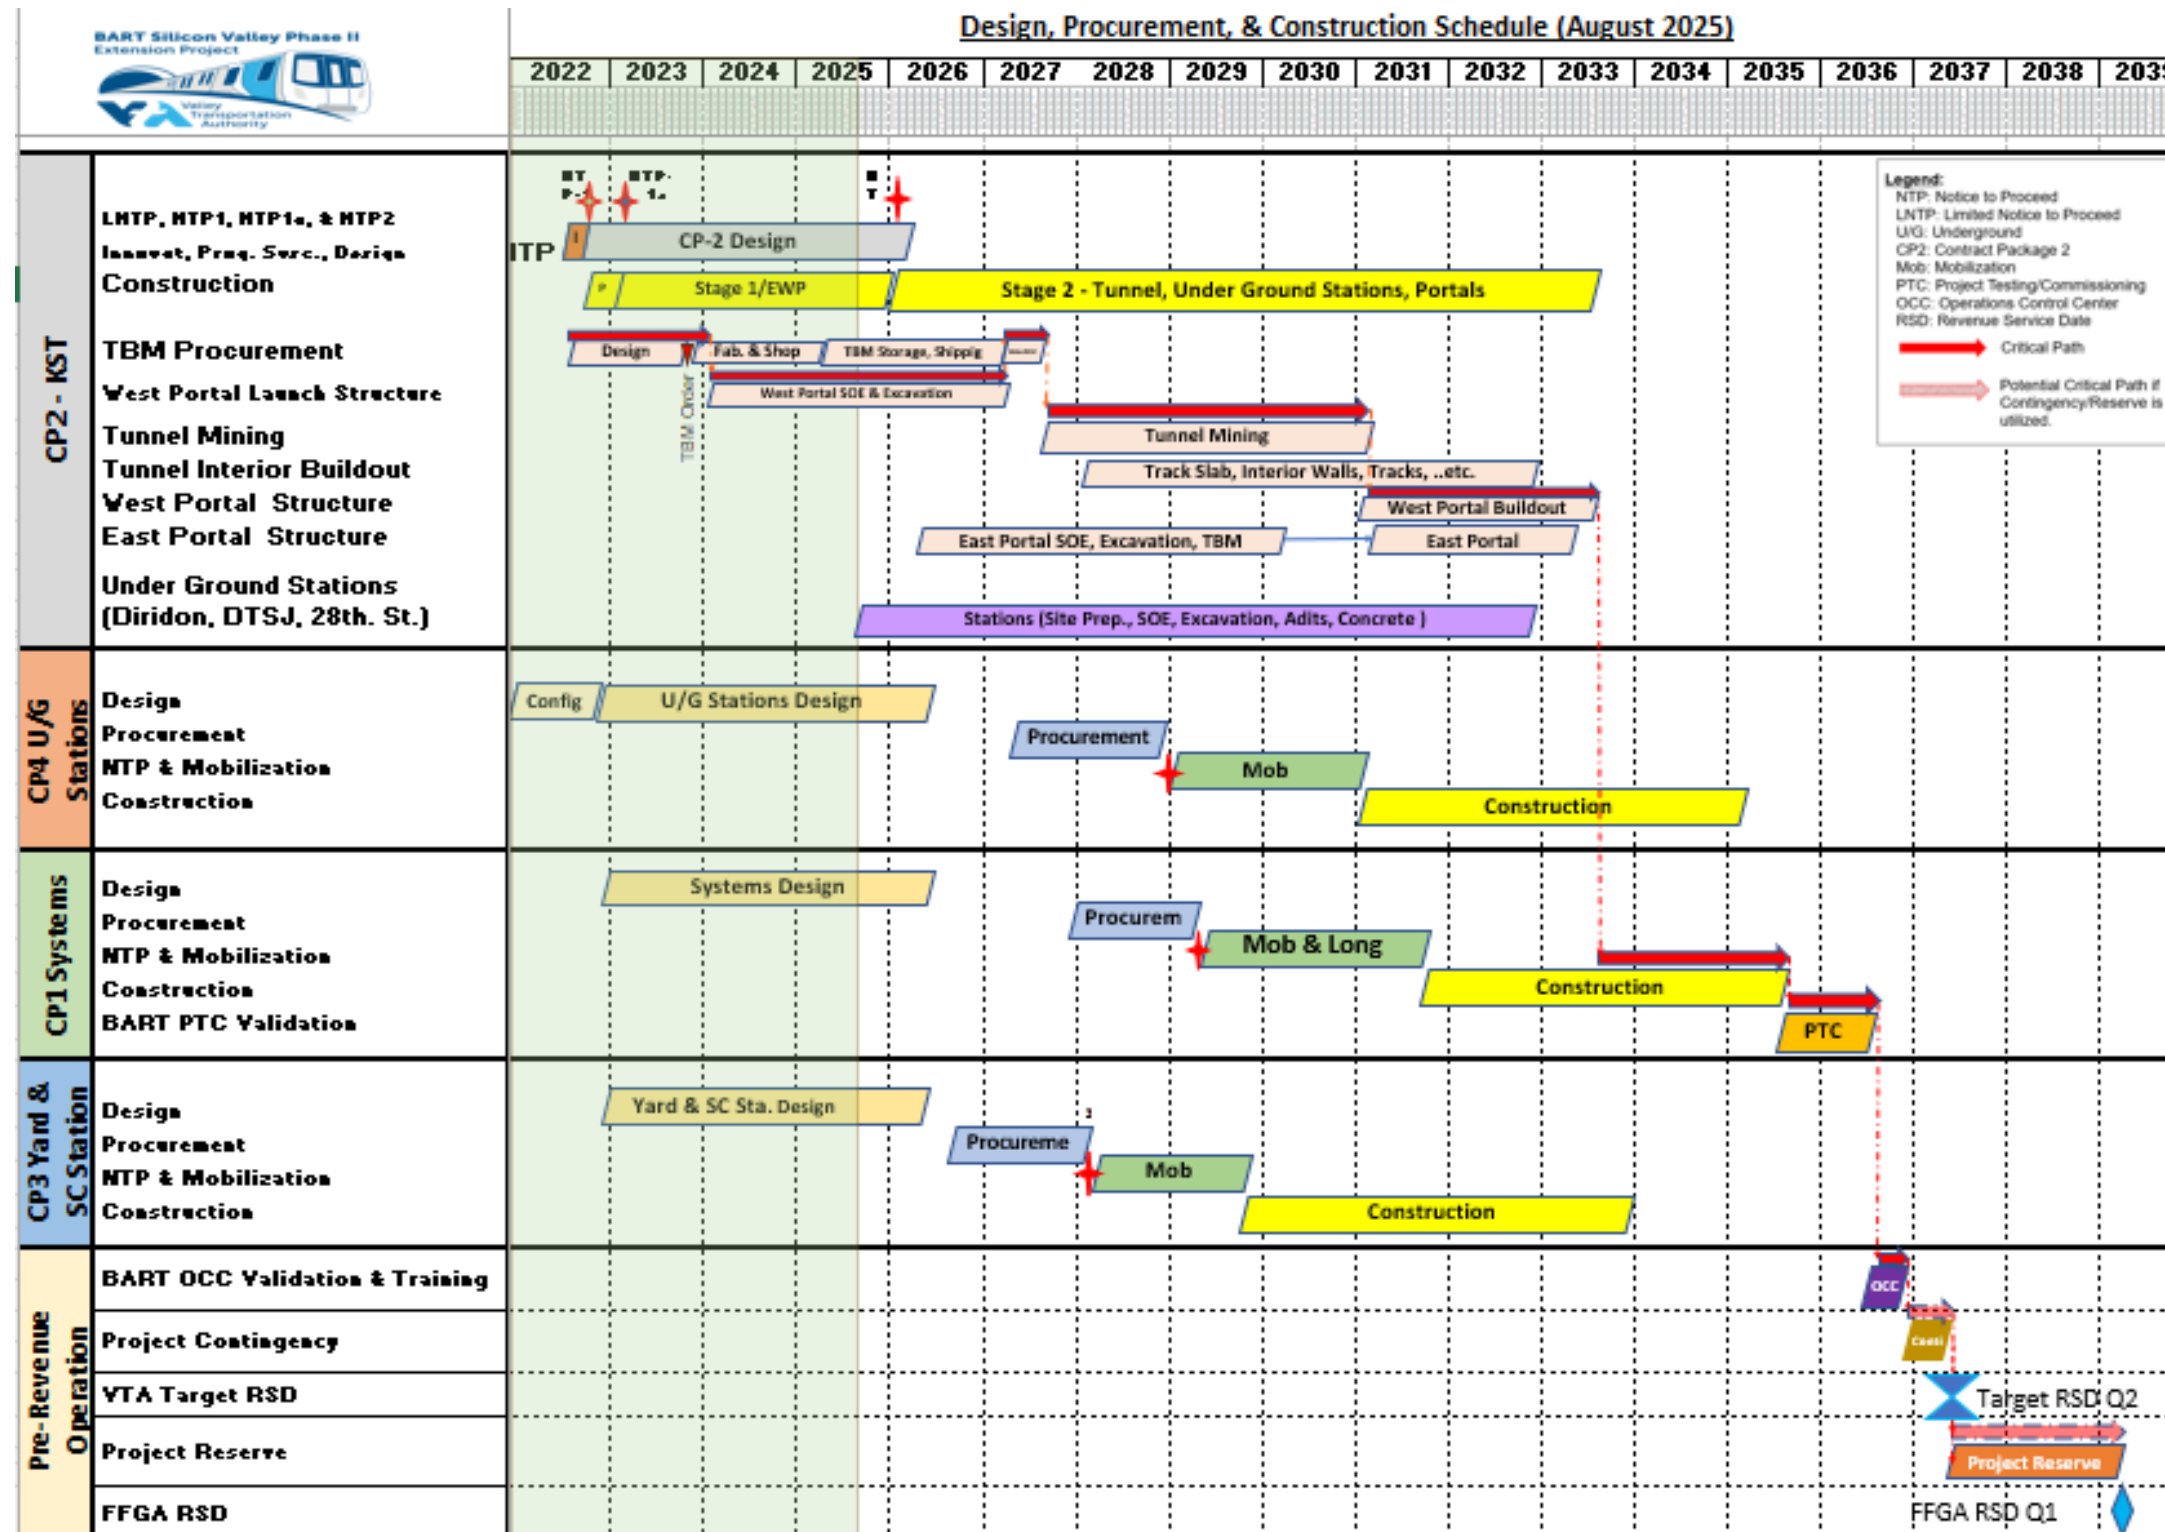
BART Silicon Valley Phase II Extension Project

Valley Transportation Authority

Design, Procurement, & Construction Schedule (August 2025)

2022 | 2023 | 2024 | 2025 | 2026 | 2027 | 2028 | 2029 | 2030 | 2031 | 2032 | 2033 | 2034 | 2035 | 2036 | 2037 | 2038 | 203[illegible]

CP2 - KST

LNTP, NTP1, NTP1a, & NTP2
Innovat, Prog. Svrc., Design
Construction
TBM Procurement
West Portal Launch Structure
Tunnel Mining
Tunnel Interior Buildout
West Portal Structure
East Portal Structure
Under Ground Stations (Diridon, DTSJ, 28th. St.)

NT P-1
NTP-1a
N T
ITP
CP-2 Design
Stage 1/EWP
Stage 2 - Tunnel, Under Ground Stations, Portals
Design
Fab. & Shop
TBM Storage, Shippig
TBM Order
West Portal SOE & Excavation
Tunnel Mining
Track Slab, Interior Walls, Tracks, ..etc.
West Portal Buildout
East Portal SOE, Excavation, TBM
East Portal
Stations (Site Prep., SOE, Excavation, Adits, Concrete )

Legend:
NTP: Notice to Proceed
LNTP: Limited Notice to Proceed
U/G: Underground
CP2: Contract Package 2
Mob: Mobilization
PTC: Project Testing/Commissioning
OCC: Operations Control Center
RSD: Revenue Service Date
Critical Path
Potential Critical Path if Contingency/Reserve is utilized.

CP4 U/G Stations

Design
Procurement
NTP & Mobilization
Construction

Config
U/G Stations Design
Procurement
Mob
Construction

CP1 Systems

Design
Procurement
NTP & Mobilization
Construction
BART PTC Validation

Systems Design
Procurem
Mob & Long
Construction
PTC

CP3 Yard & SC Station

Design
Procurement
NTP & Mobilization
Construction

Yard & SC Sta. Design
Procureme
Mob
Construction

Pre-Revenue Operation

BART OCC Validation & Training
Project Contingency
VTA Target RSD
Project Reserve
FFGA RSD

OCC
Conti
Target RSD Q2
Project Reserve
FFGA RSD Q1